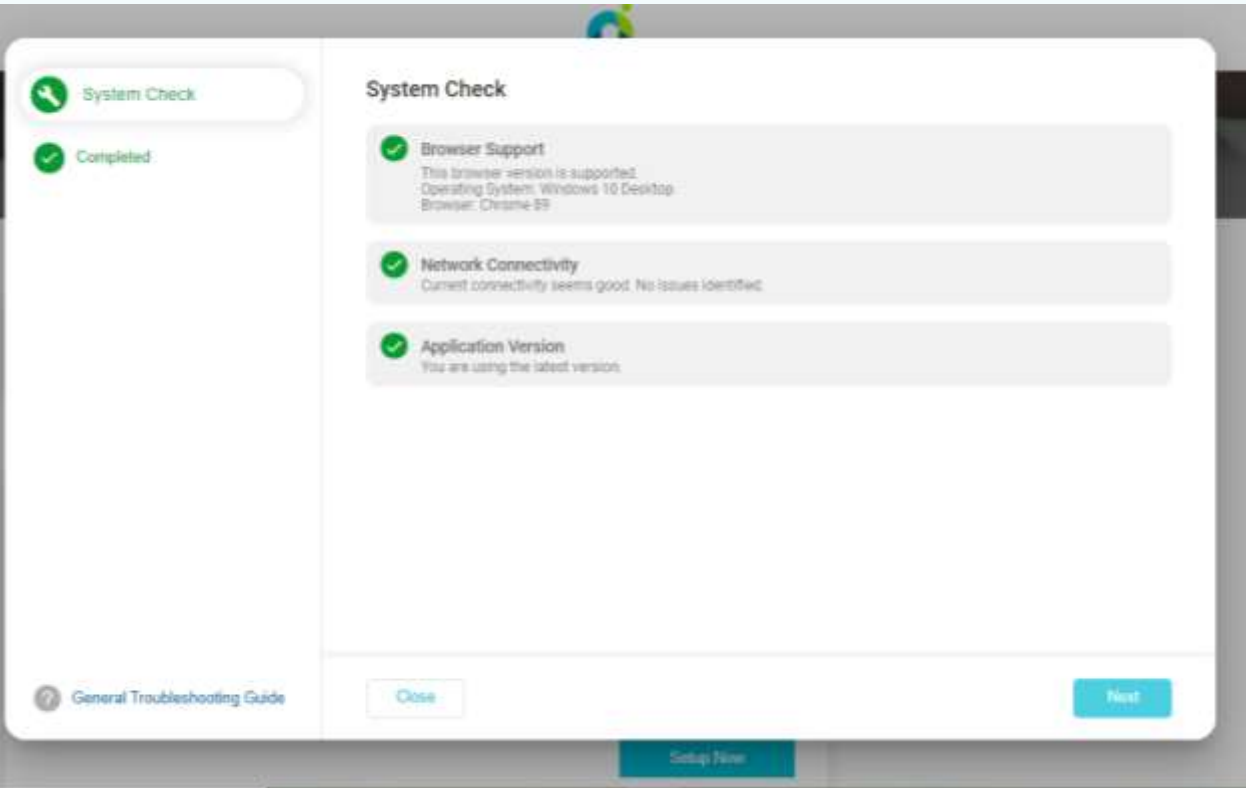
System Check

Completed

General Troubleshooting Guide

System Check

Browser Support
This browser version is supported.
Operating System: Windows 10 Desktop
Browser: Chrome 89

Network Connectivity
Current connectivity seems good. No issues identified.

Application Version
You are using the latest version.

Close

Next

Setup Now